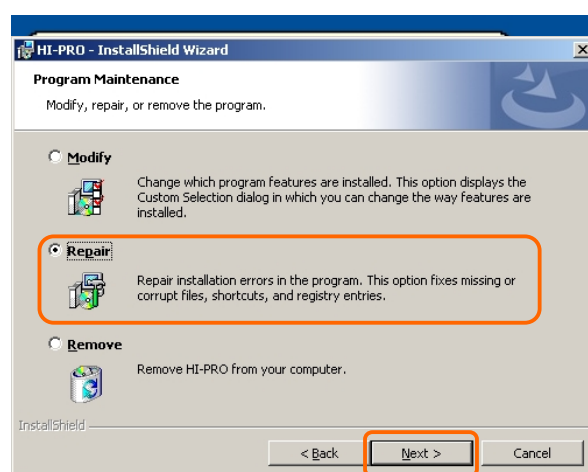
HI-PRO - InstallShield Wizard

Program Maintenance

Modify, repair, or remove the program.

Modify

Change which program features are installed. This option displays the Custom Selection dialog in which you can change the way features are installed.

Repair

Repair installation errors in the program. This option fixes missing or corrupt files, shortcuts, and registry entries.

Remove

Remove HI-PRO from your computer.

InstallShield

< Back

Next >

Cancel